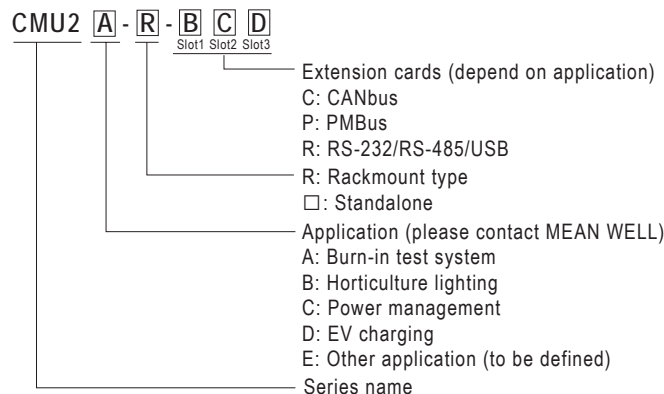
CMU2 A - R - B C D
Slot1 Slot2 Slot3

Extension cards (depend on application)
C: CANbus
P: PMBus
R: RS-232/RS-485/USB

R: Rackmount type
□: Standalone

Application (please contact MEAN WELL)
A: Burn-in test system
B: Horticulture lighting
C: Power management
D: EV charging
E: Other application (to be defined)

Series name